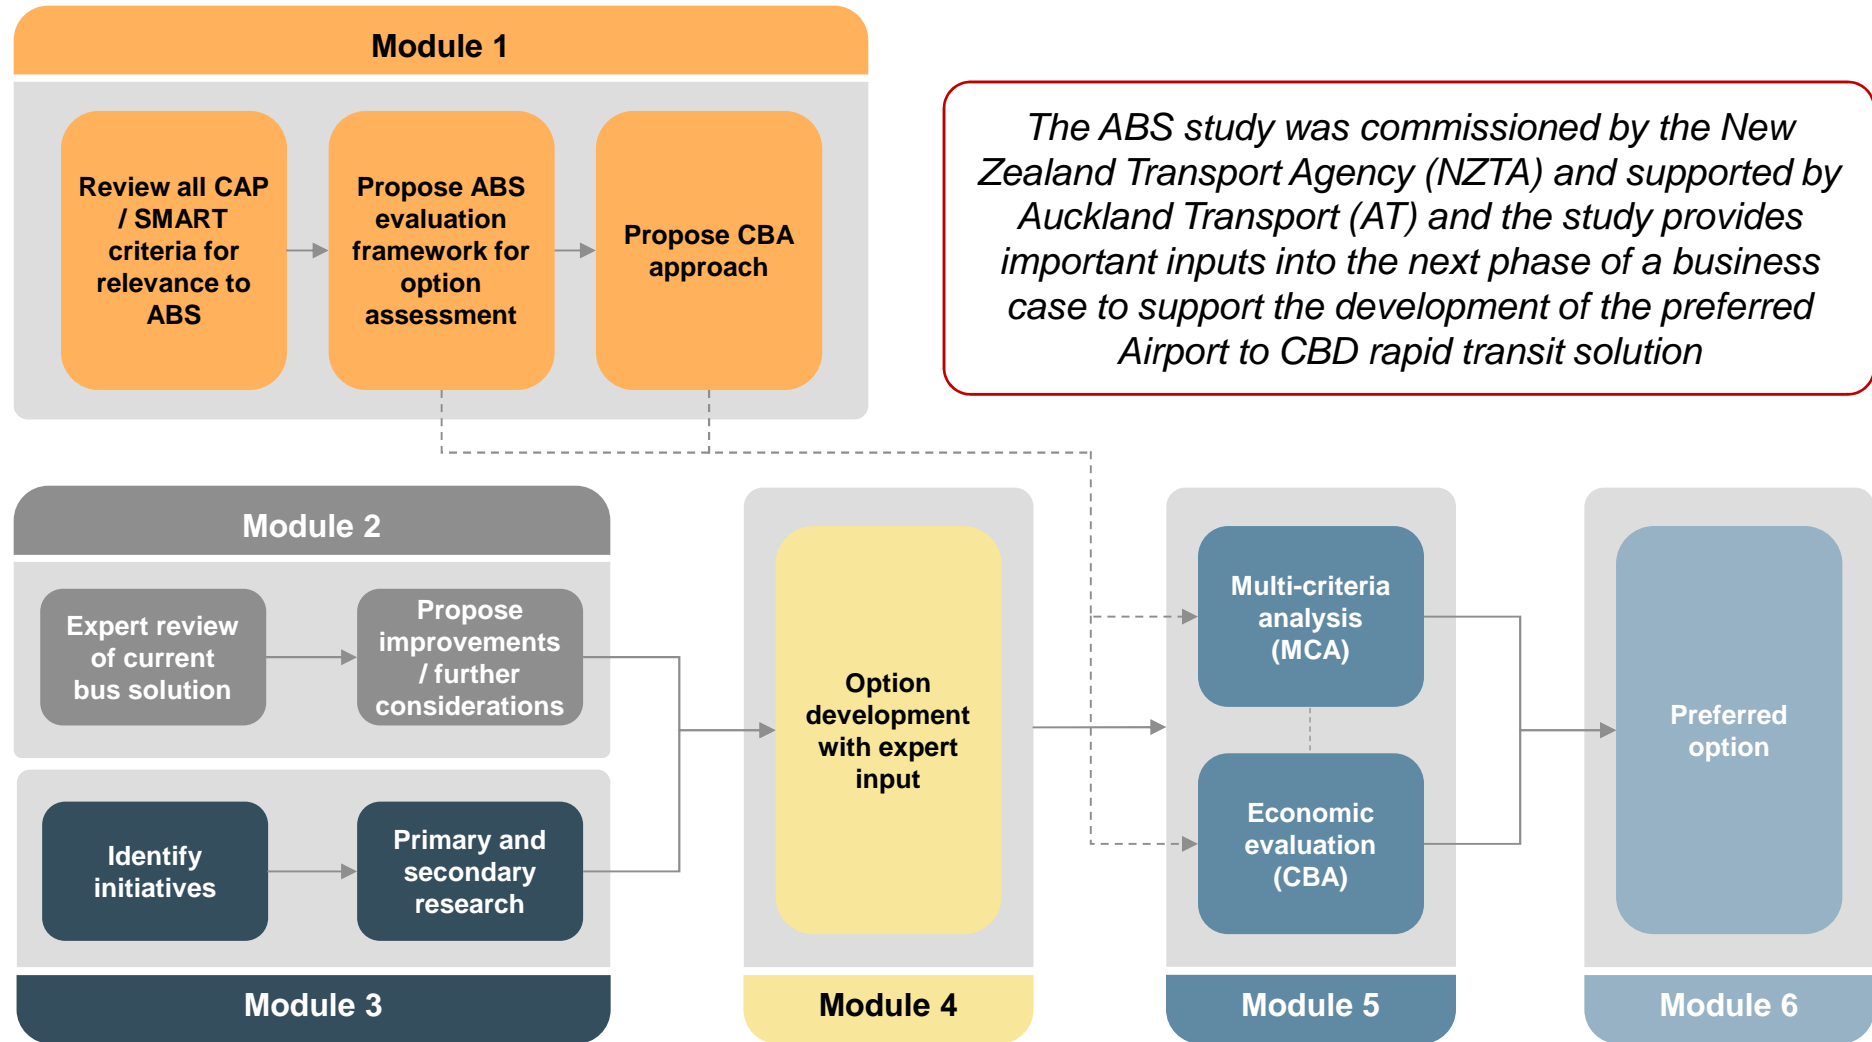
Module 1

Review all CAP / SMART criteria for relevance to ABS

Propose ABS evaluation framework for option assessment

Propose CBA approach

The ABS study was commissioned by the New Zealand Transport Agency (NZTA) and supported by Auckland Transport (AT) and the study provides important inputs into the next phase of a business case to support the development of the preferred Airport to CBD rapid transit solution

Module 2

Expert review of current bus solution

Propose improvements / further considerations

Identify initiatives

Primary and secondary research

Module 3

Option development with expert input

Module 4

Multi-criteria analysis (MCA)

Economic evaluation (CBA)

Module 5

Preferred option

Module 6